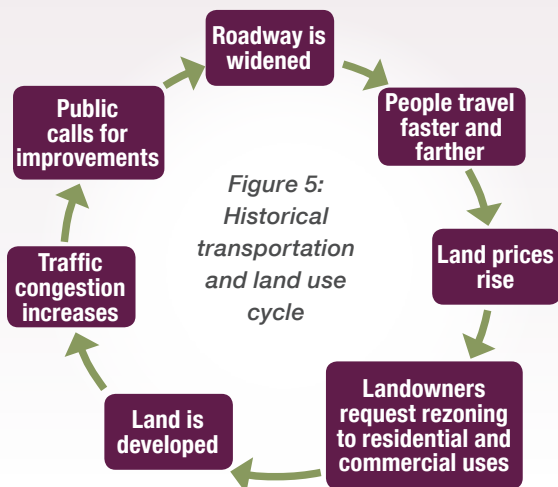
Roadway is widened

People travel faster and farther

Land prices rise

Landowners request rezoning to residential and commercial uses

Land is developed

Traffic congestion increases

Public calls for improvements

Figure 5: Historical transportation and land use cycle